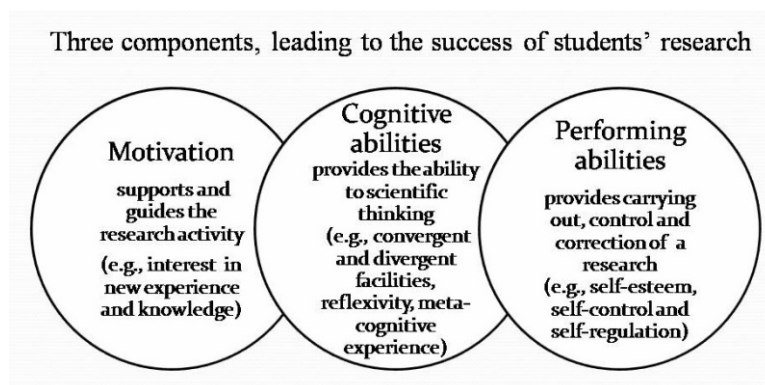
Three components, leading to the success of students' research

Motivation

supports and guides the research activity

(e.g., interest in new experience and knowledge)

Cognitive abilities

provides the ability to scientific thinking

(e.g., convergent and divergent facilities, reflexivity, metacognitive experience)

Performing abilities

provides carrying out, control and correction of a research

(e.g., self-esteem, self-control and self-regulation)